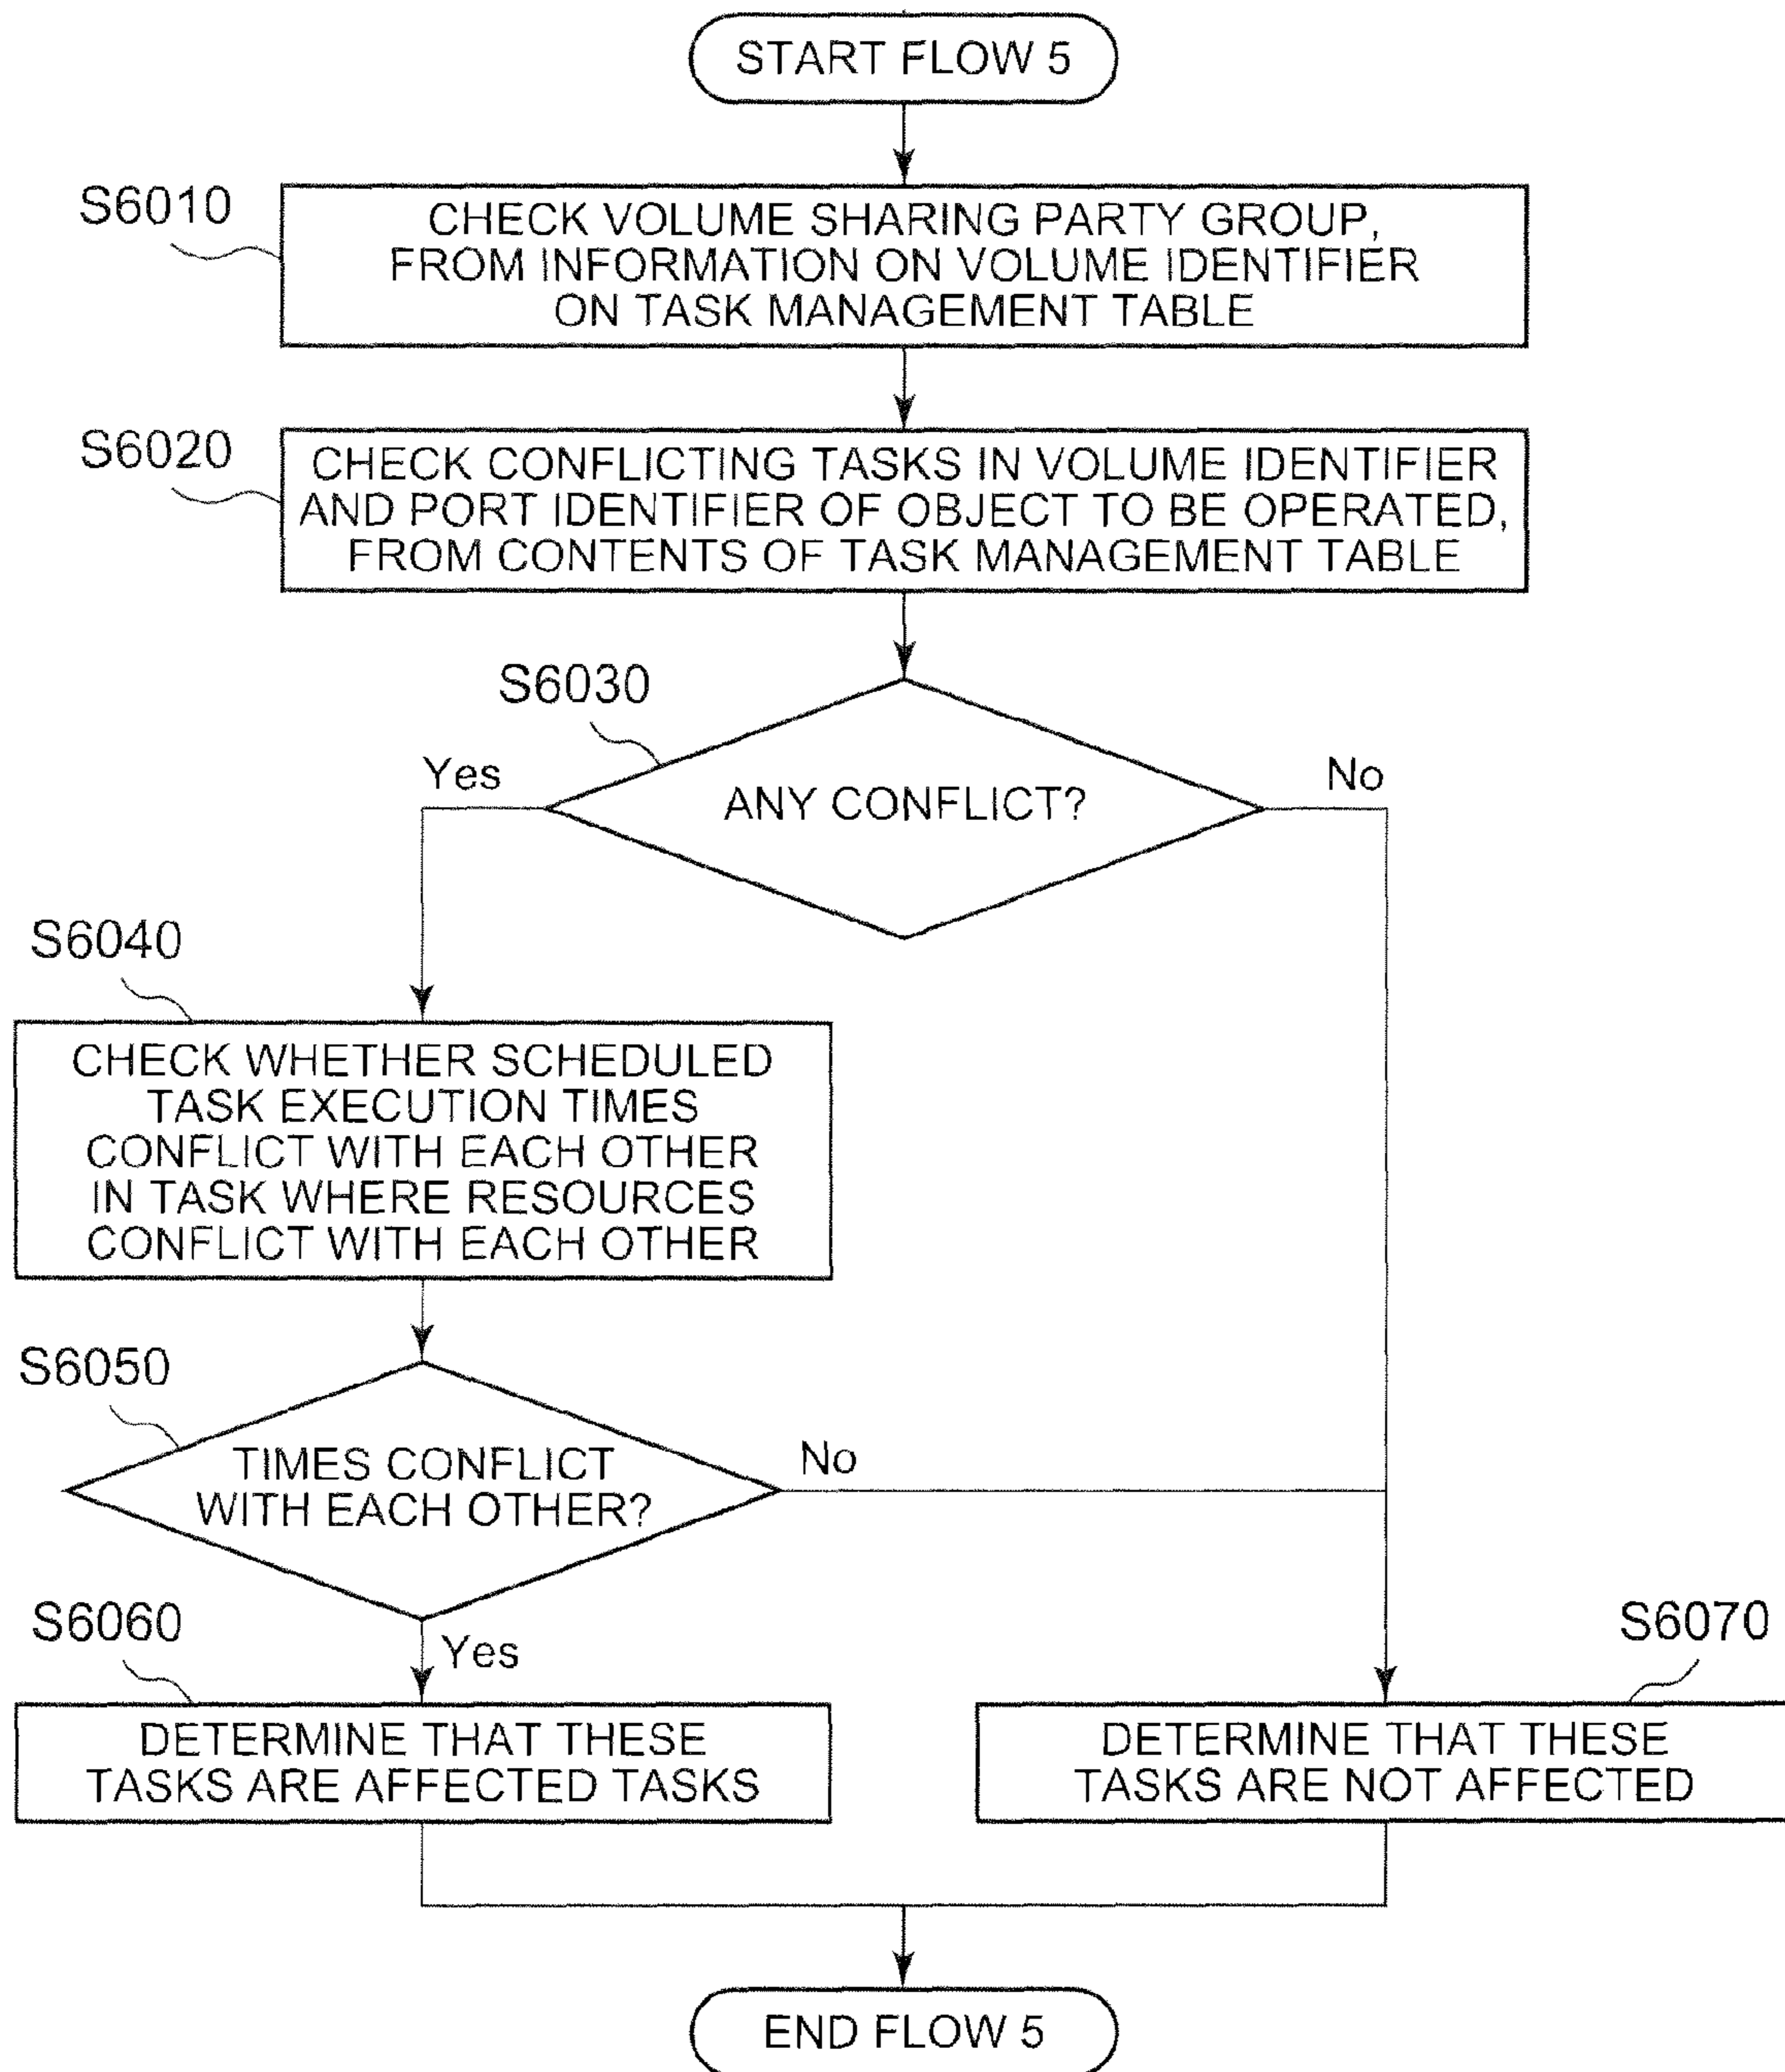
START FLOW 5

S6010

CHECK VOLUME SHARING PARTY GROUP, FROM INFORMATION ON VOLUME IDENTIFIER ON TASK MANAGEMENT TABLE

S6020

CHECK CONFLICTING TASKS IN VOLUME IDENTIFIER AND PORT IDENTIFIER OF OBJECT TO BE OPERATED, FROM CONTENTS OF TASK MANAGEMENT TABLE

S6030

Yes

ANY CONFLICT?

No

S6040

CHECK WHETHER SCHEDULED TASK EXECUTION TIMES CONFLICT WITH EACH OTHER IN TASK WHERE RESOURCES CONFLICT WITH EACH OTHER

S6050

TIMES CONFLICT WITH EACH OTHER?

No

S6060

Yes

S6070

DETERMINE THAT THESE TASKS ARE AFFECTED TASKS

DETERMINE THAT THESE TASKS ARE NOT AFFECTED

END FLOW 5